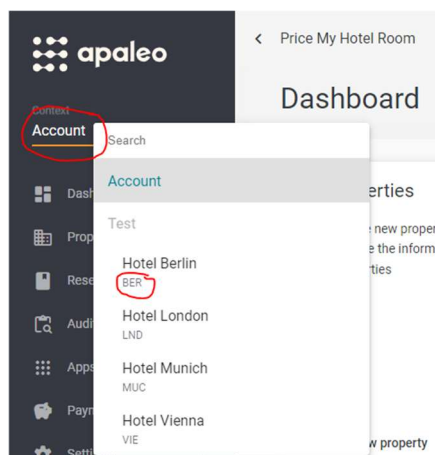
apaleo

Context
Account

Dash
Prop
Rese
Audi
Apps
Paym
Setti

< Price My Hotel Room

Dashboard

Search

Account

Test

Hotel Berlin
BER

Hotel London
LND

Hotel Munich
MUC

Hotel Vienna
VIE

erties

e new proper
e the inform
rties

w property